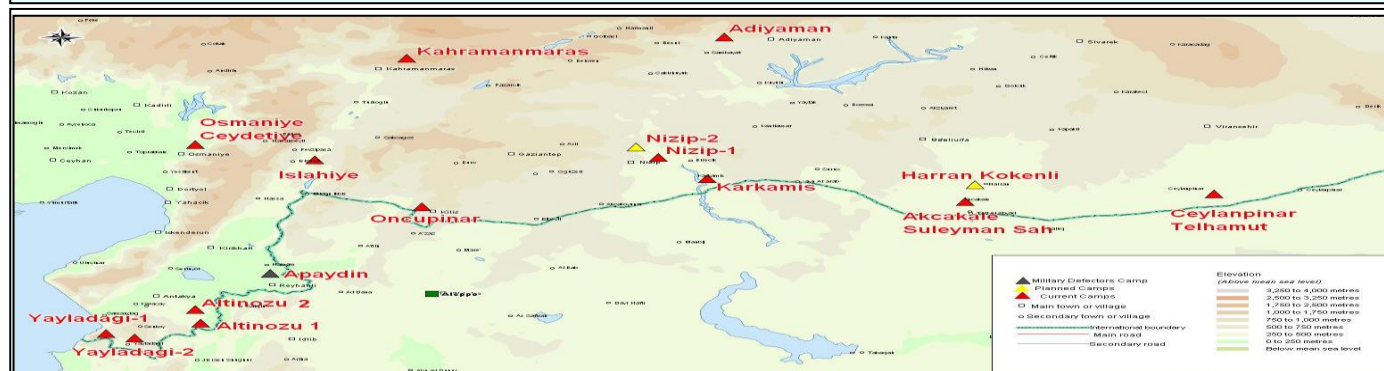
Adiyaman
Kahramanmaras
Osmaniye
Ceydetiye
Islahiye
Nizip-2
Nizip-1
Karkamis
Harran Kokenli
Oncupinar
Akcakale
Suleyman Sah
Ceylanpinar
Telhamut
Apaydin
Altinozu 2
Altinozu 1
Yayladagi-1
Yayladagi-2
Aleppo

Kozan
Ceyhan
Osmaniye
Kahramanmaras
Adiyaman
Gaziantep
Nizip
Kilis
Iskenderun
Antakya
Reyhanli
Idlib
Siverek
Viransehir

Military Defectors Camp
Planned Camps
Current Camps
Main town or village
Secondary town or village
International boundary
Main road
Secondary road

Elevation
(Above mean sea level)
3,250 to 4,000 metres
2,500 to 3,250 metres
1,750 to 2,500 metres
1,000 to 1,750 metres
750 to 1,000 metres
500 to 750 metres
250 to 500 metres
0 to 250 metres
Below mean sea level